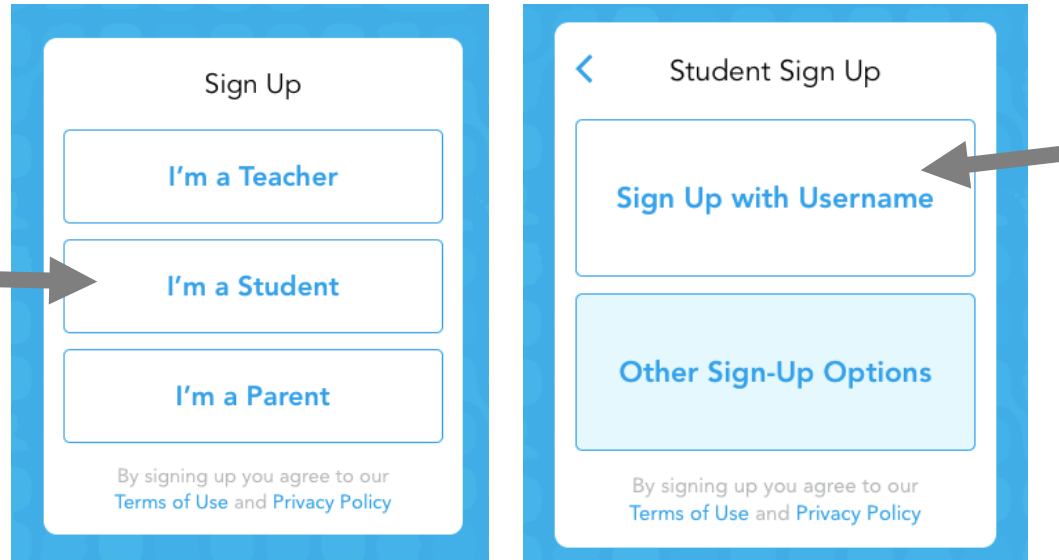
Sign Up

I’m a Teacher

I’m a Student

I’m a Parent

By signing up you agree to our Terms of Use and Privacy Policy

<

Student Sign Up

Sign Up with Username

Other Sign-Up Options

By signing up you agree to our Terms of Use and Privacy Policy